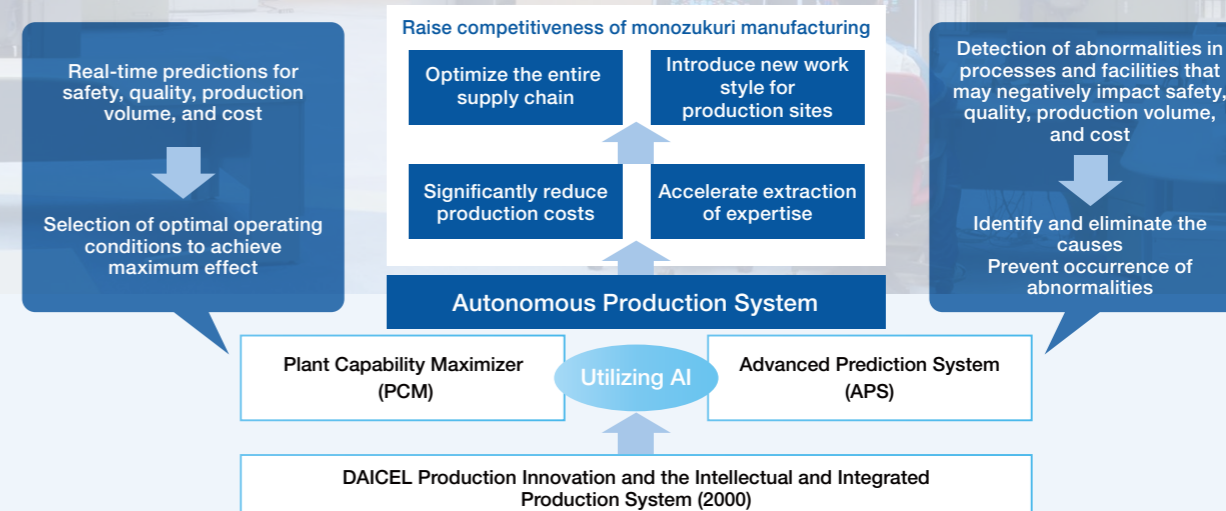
Real-time predictions for safety, quality, production volume, and cost

Selection of optimal operating conditions to achieve maximum effect

Raise competitiveness of monozukuri manufacturing

Optimize the entire supply chain

Introduce new work style for production sites

Significantly reduce production costs

Accelerate extraction of expertise

Autonomous Production System

Detection of abnormalities in processes and facilities that may negatively impact safety, quality, production volume, and cost

Identify and eliminate the causes
Prevent occurrence of abnormalities

Plant Capability Maximizer (PCM)

Utilizing AI

Advanced Prediction System (APS)

DAICEL Production Innovation and the Intellectual and Integrated Production System (2000)